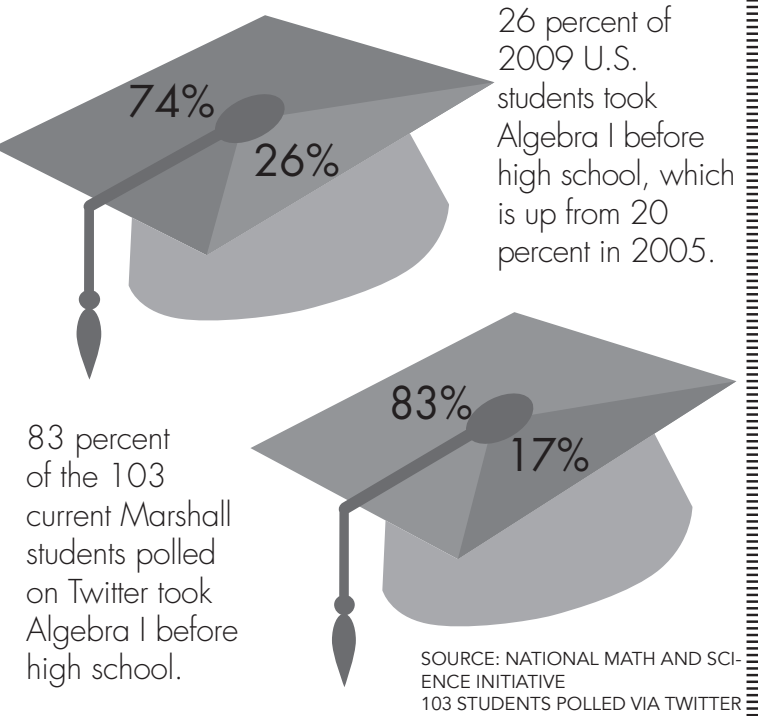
74%

26%

26 percent of 2009 U.S. students took Algebra I before high school, which is up from 20 percent in 2005.

83%

17%

83 percent of the 103 current Marshall students polled on Twitter took Algebra I before high school.

SOURCE: NATIONAL MATH AND SCIENCE INITIATIVE
103 STUDENTS POLLED VIA TWITTER